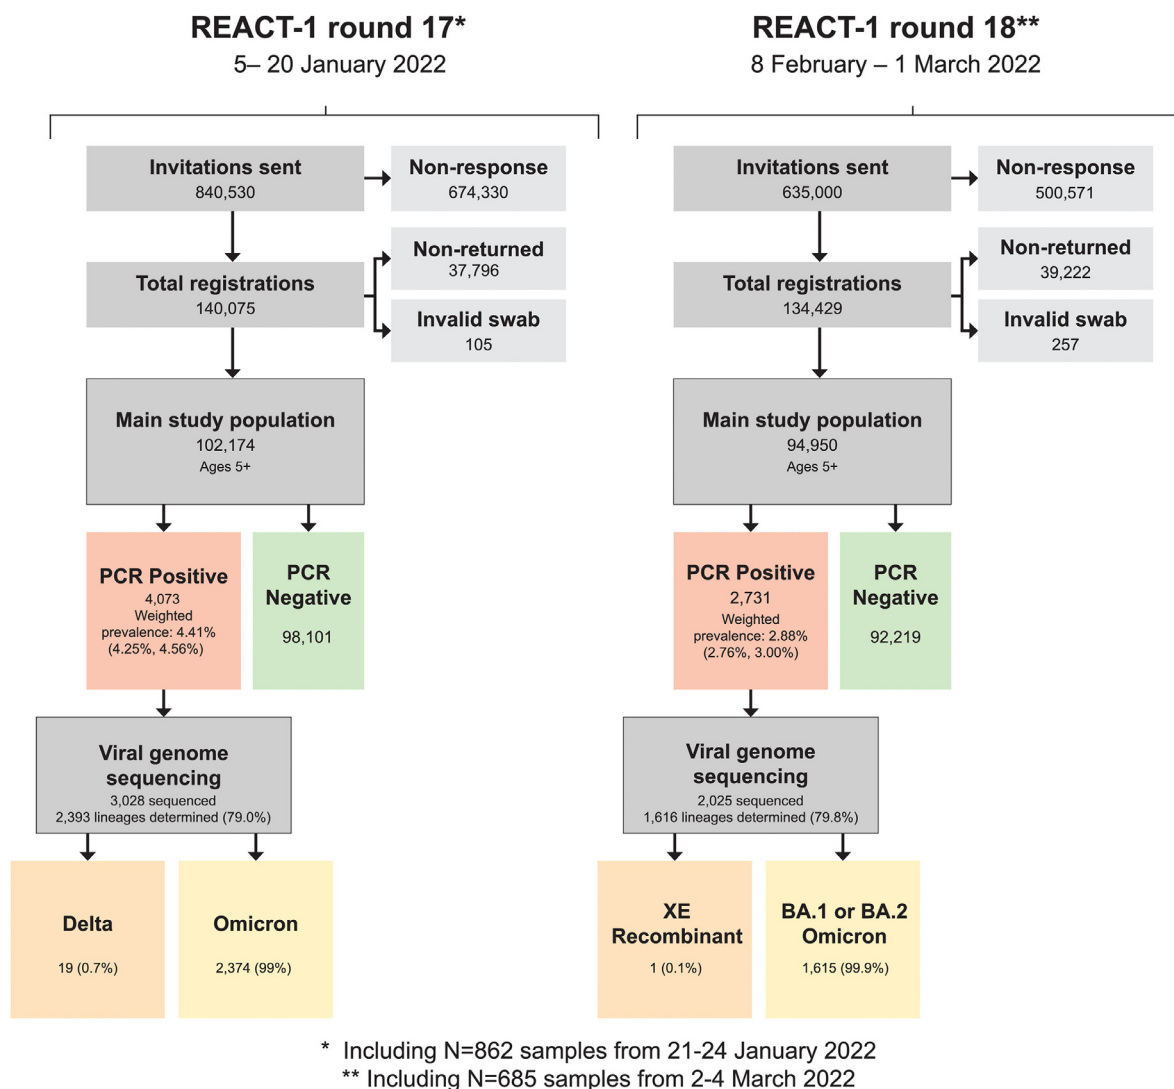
REACT-1 round 17*
5– 20 January 2022

Invitations sent
840,530

Non-response
674,330

Total registrations
140,075

Non-returned
37,796

Invalid swab
105

Main study population
102,174
Ages 5+

PCR Positive
4,073
Weighted prevalence: 4.41% (4.25%, 4.56%)

PCR Negative
98,101

Viral genome sequencing
3,028 sequenced
2,393 lineages determined (79.0%)

Delta
19 (0.7%)

Omicron
2,374 (99%)

REACT-1 round 18**
8 February – 1 March 2022

Invitations sent
635,000

Non-response
500,571

Total registrations
134,429

Non-returned
39,222

Invalid swab
257

Main study population
94,950
Ages 5+

PCR Positive
2,731
Weighted prevalence: 2.88% (2.76%, 3.00%)

PCR Negative
92,219

Viral genome sequencing
2,025 sequenced
1,616 lineages determined (79.8%)

XE Recombinant
1 (0.1%)

BA.1 or BA.2 Omicron
1,615 (99.9%)

* Including N=862 samples from 21-24 January 2022
** Including N=685 samples from 2-4 March 2022